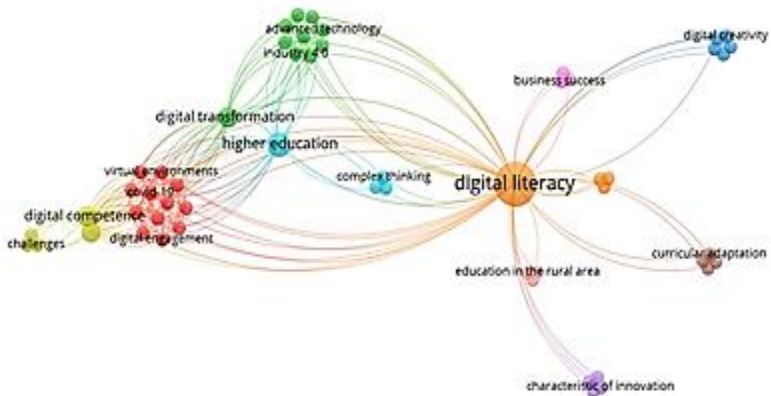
advanced technology
industry 4 0
digital creativity
business success
digital transformation
higher education
virtual environments
covid-19
complex thinking
digital literacy
digital competence
challenges
digital engagement
curricular adaptation
education in the rural area
characteristic of innovation